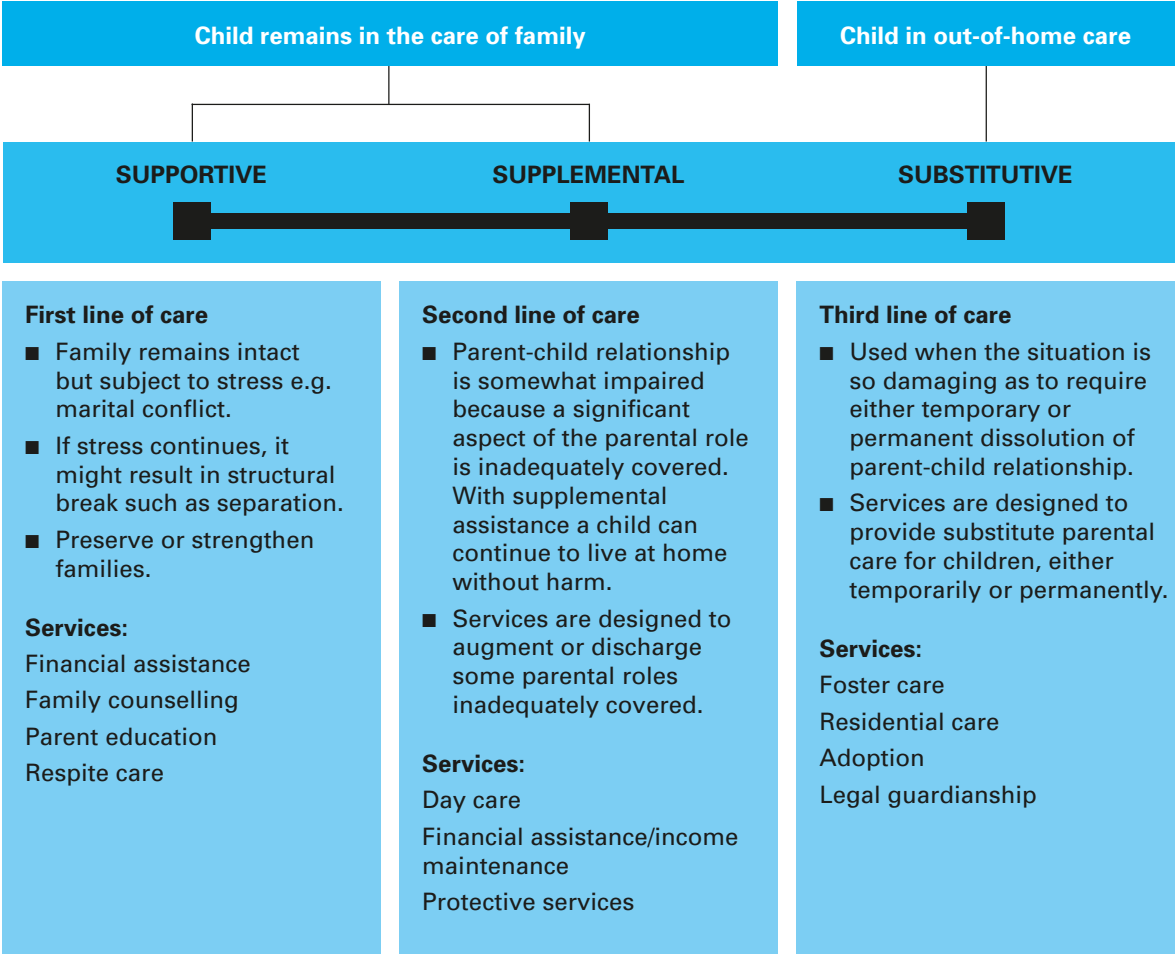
Child remains in the care of family

Child in out-of-home care

SUPPORTIVE

SUPPLEMENTAL

SUBSTITUTIVE

First line of care

- Family remains intact but subject to stress e.g. marital conflict.
- If stress continues, it might result in structural break such as separation.
- Preserve or strengthen families.

Services:

Financial assistance

Family counselling

Parent education

Respite care

Second line of care

- Parent-child relationship is somewhat impaired because a significant aspect of the parental role is inadequately covered. With supplemental assistance a child can continue to live at home without harm.
- Services are designed to augment or discharge some parental roles inadequately covered.

Services:

Day care

Financial assistance/income maintenance

Protective services

Third line of care

- Used when the situation is so damaging as to require either temporary or permanent dissolution of parent-child relationship.
- Services are designed to provide substitute parental care for children, either temporarily or permanently.

Services:

Foster care

Residential care

Adoption

Legal guardianship